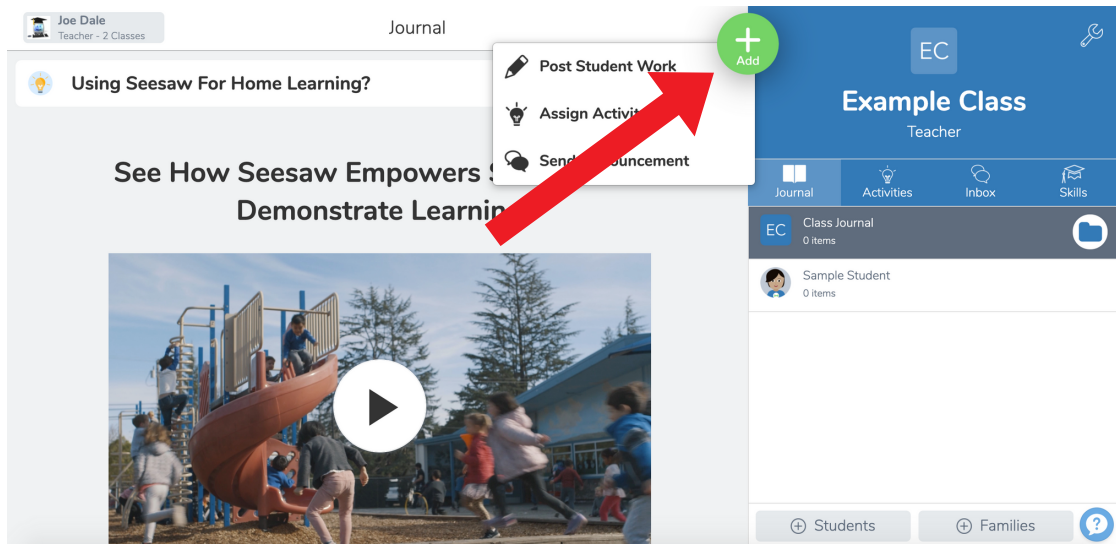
Joe Dale
Teacher - 2 Classes

Journal

Using Seesaw For Home Learning?

Post Student Work
Assign Activit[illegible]
Send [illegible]ouncement

Add

See How Seesaw Empowers S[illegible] Demonstrate Learnin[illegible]

EC
Example Class
Teacher

Journal
Activities
Inbox
Skills

EC
Class Journal
0 items

Sample Student
0 items

Students
Families
?